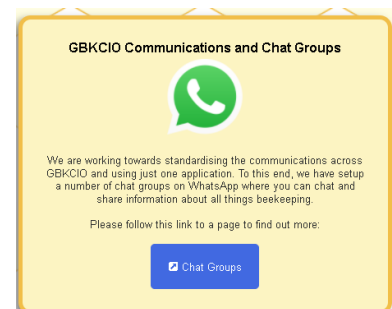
GBKCIO Communications and Chat Groups

We are working towards standardising the communications across GBKCIO and using just one application. To this end, we have setup a number of chat groups on WhatsApp where you can chat and share information about all things beekeeping.

Please follow this link to a page to find out more:

Chat Groups